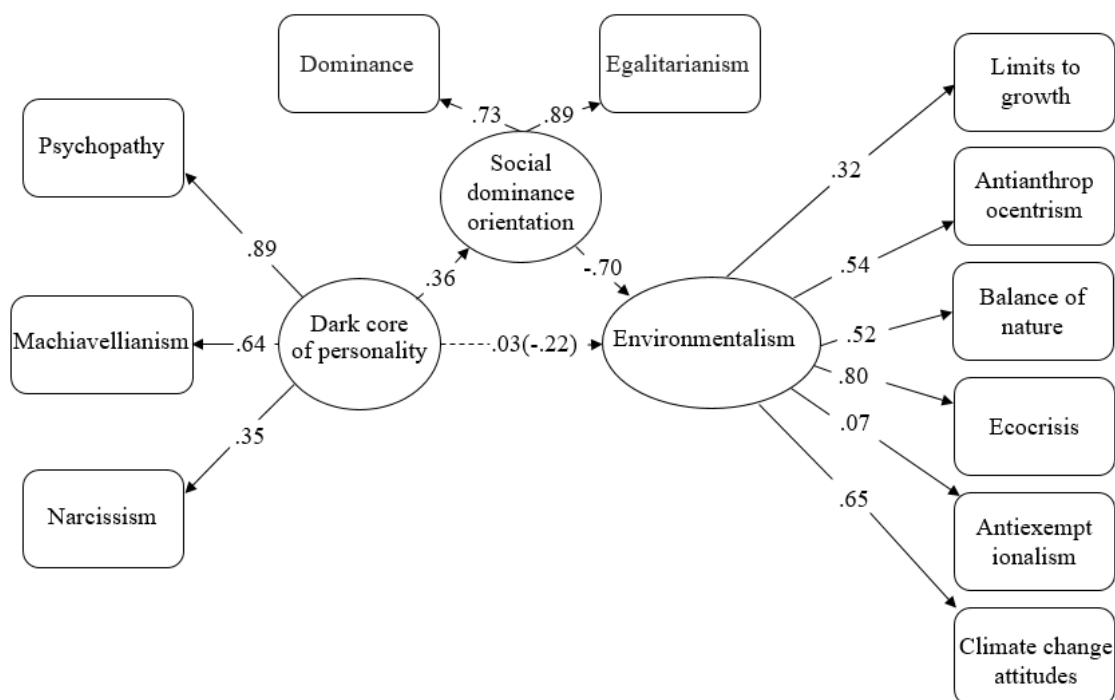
Dominance

.73

.89

Egalitarianism

Psychopathy

Social dominance orientation

Limits to growth

.32

Antianthrop ocentrism

.89

.36

-.70

.54

Balance of nature

Machiavellianism

.64

Dark core of personality

.03(-.22)

Environmentalism

.52

.80

Ecocrisis

.35

.07

Narcissism

.65

Antiexempt ionalism

Climate change attitudes